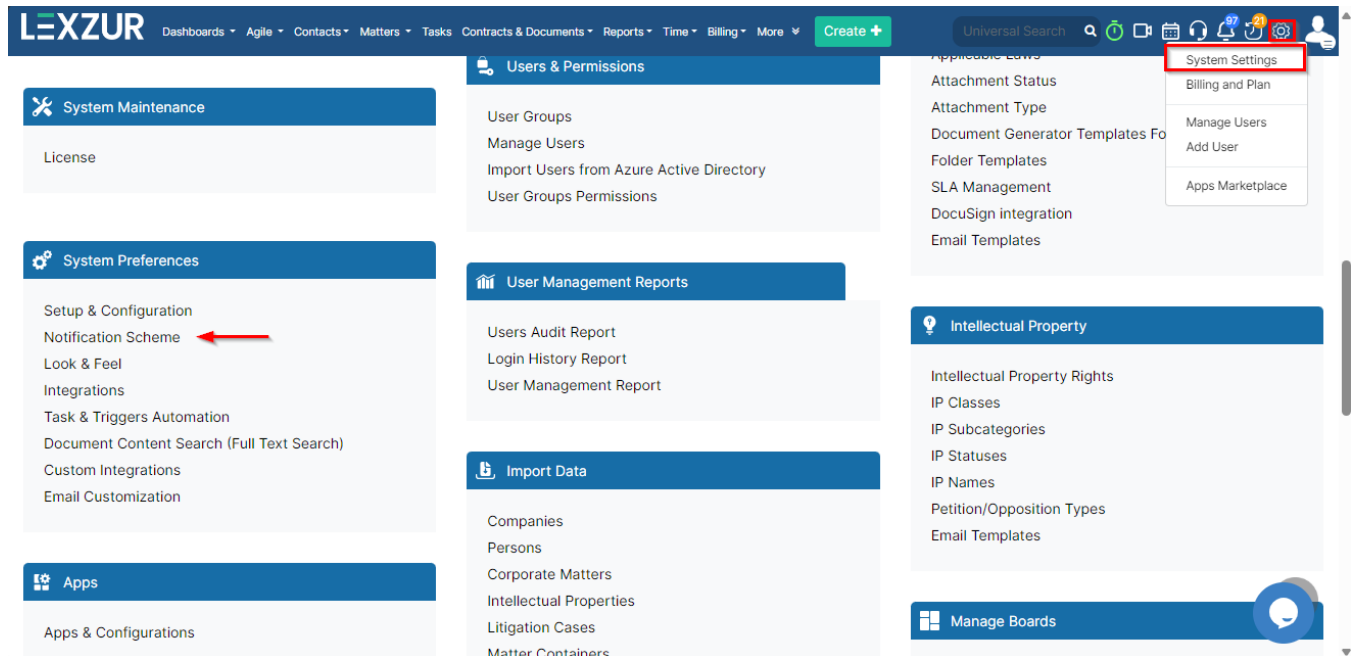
LEXZUR Dashboards Agile Contacts Matters Tasks Contracts & Documents Reports Time Billing More Create

Universal Search

97 21

System Settings
Billing and Plan
Manage Users
Add User
Apps Marketplace

System Maintenance

License

System Preferences

Setup & Configuration
Notification Scheme
Look & Feel
Integrations
Task & Triggers Automation
Document Content Search (Full Text Search)
Custom Integrations
Email Customization

Apps

Apps & Configurations

Users & Permissions

User Groups
Manage Users
Import Users from Azure Active Directory
User Groups Permissions

User Management Reports

Users Audit Report
Login History Report
User Management Report

Import Data

Companies
Persons
Corporate Matters
Intellectual Properties
Litigation Cases
Matter Containers

Applicable Laws
Attachment Status
Attachment Type
Document Generator Templates Fo
Folder Templates
SLA Management
DocuSign integration
Email Templates

Intellectual Property

Intellectual Property Rights
IP Classes
IP Subcategories
IP Statuses
IP Names
Petition/Opposition Types
Email Templates

Manage Boards